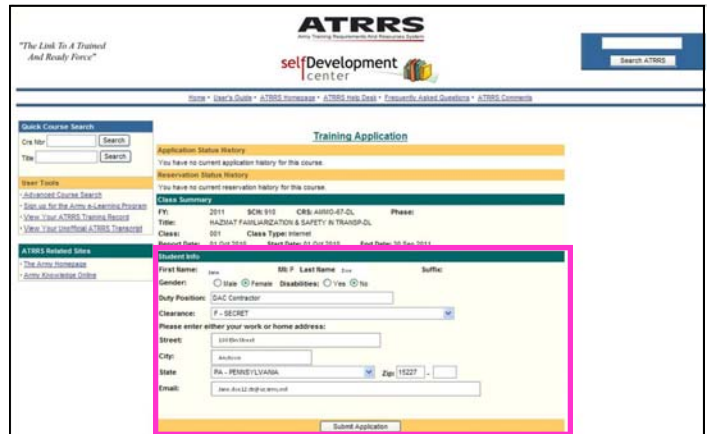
"The Link To A Trained And Ready Force"

ATRRS
Army Training Requirements And Resources System

selfDevelopment center

Search ATRRS

Home • User's Guide • ATRRS Homepage • ATRRS Help Desk • Frequently Asked Questions • ATRRS Comments

Quick Course Search
Crs Nbr Search
Title Search

User Tools
• Advanced Course Search
• Sign up for the Army e-Learning Program
• View Your ATRRS Training Record
• View Your Unofficial ATRRS Transcript

ATRRS Related Sites
• The Army Homepage
• Army Knowledge Online

Training Application

Application Status History
You have no current application history for this course.

Reservation Status History
You have no current reservation history for this course.

Class Summary
FY: 2011 SCH: 910 CRS: AMMO-67-DL Phase:
Title: HAZMAT FAMILIARIZATION & SAFETY IN TRANSP-DL
Class: 001 Class Type: Internet
Report Date: 01 Oct 2010 Start Date: 01 Oct 2010 End Date: 30 Sep 2011

Student Info
First Name: Jane MI: F Last Name: Doe Suffix:
Gender: Male Female Disabilities: Yes No
Duty Position: DAC Contractor
Clearance: F - SECRET
Please enter either your work or home address:
Street: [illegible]
City: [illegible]
State PA - PENNSYLVANIA Zip: 15227 -
Email: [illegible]

Submit Application